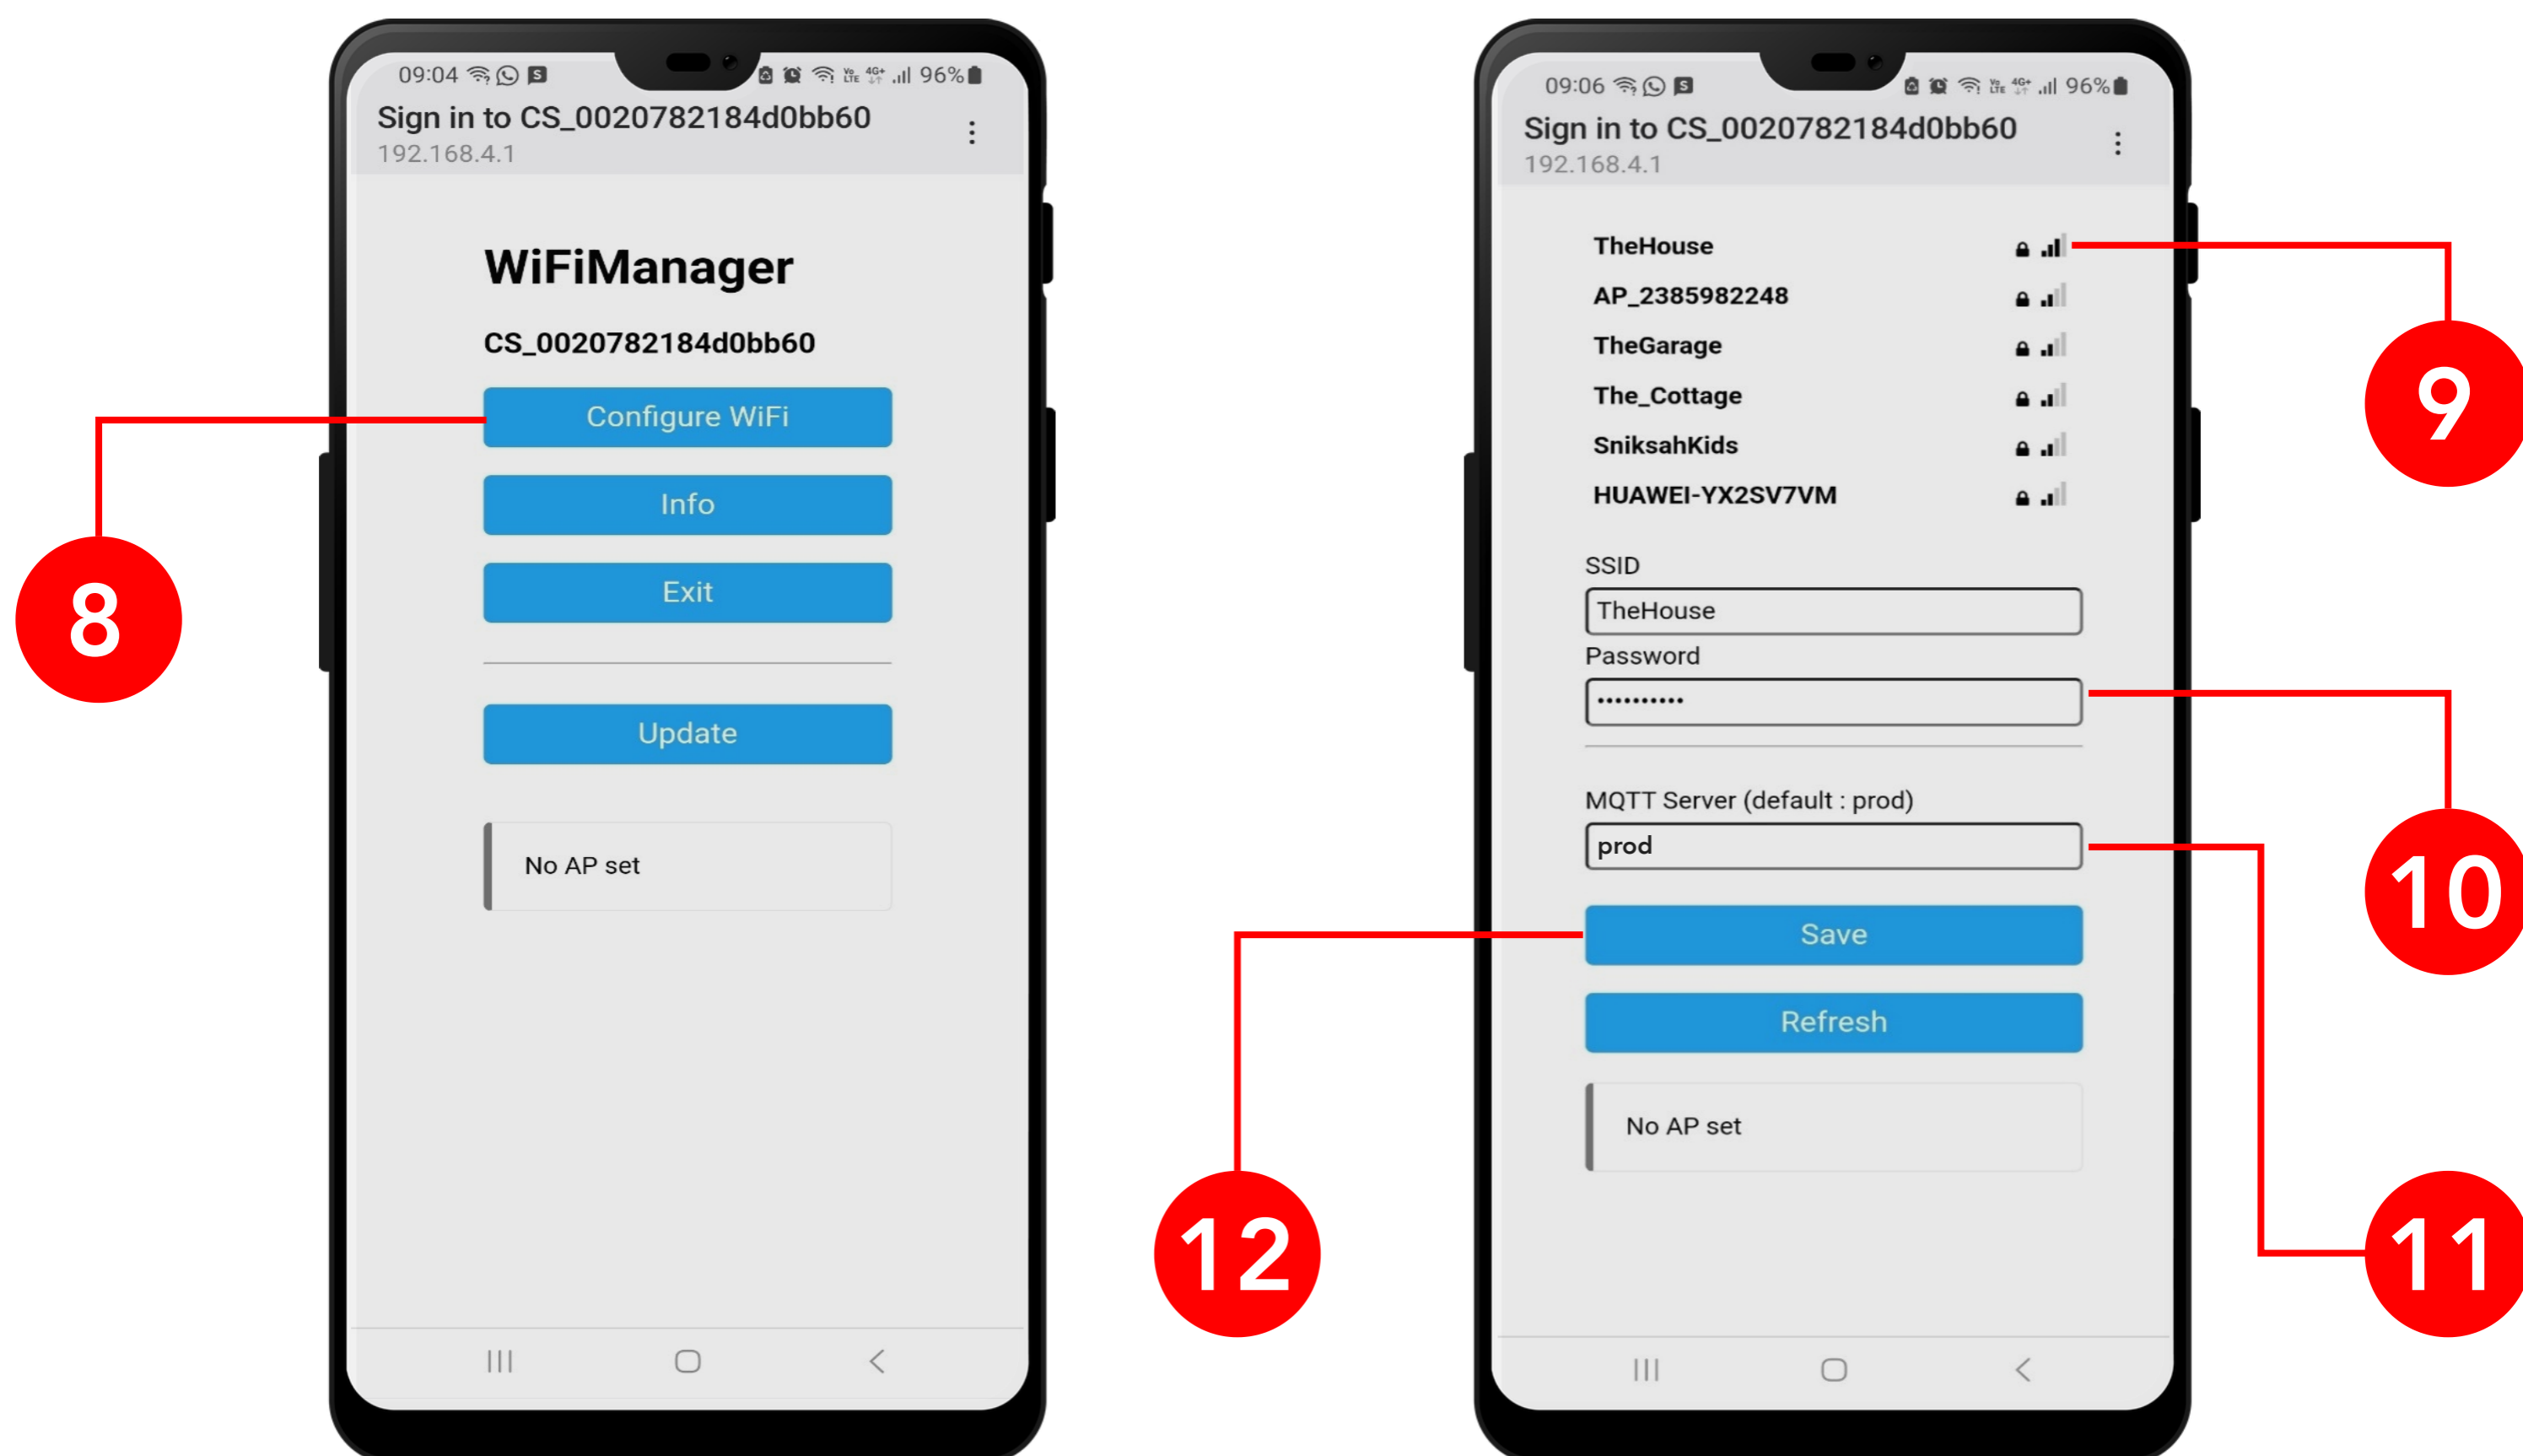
09:04 96%

Sign in to CS_0020782184d0bb60
192.168.4.1

WiFiManager

CS_0020782184d0bb60

Configure WiFi

Info

Exit

Update

No AP set

8

09:06 96%

Sign in to CS_0020782184d0bb60
192.168.4.1

TheHouse
AP_2385982248
TheGarage
The_Cottage
SniksahKids
HUAWEI-YX2SV7VM

SSID
TheHouse
Password
••••••••••

MQTT Server (default : prod)
prod

Save

Refresh

No AP set

9

10

11

12